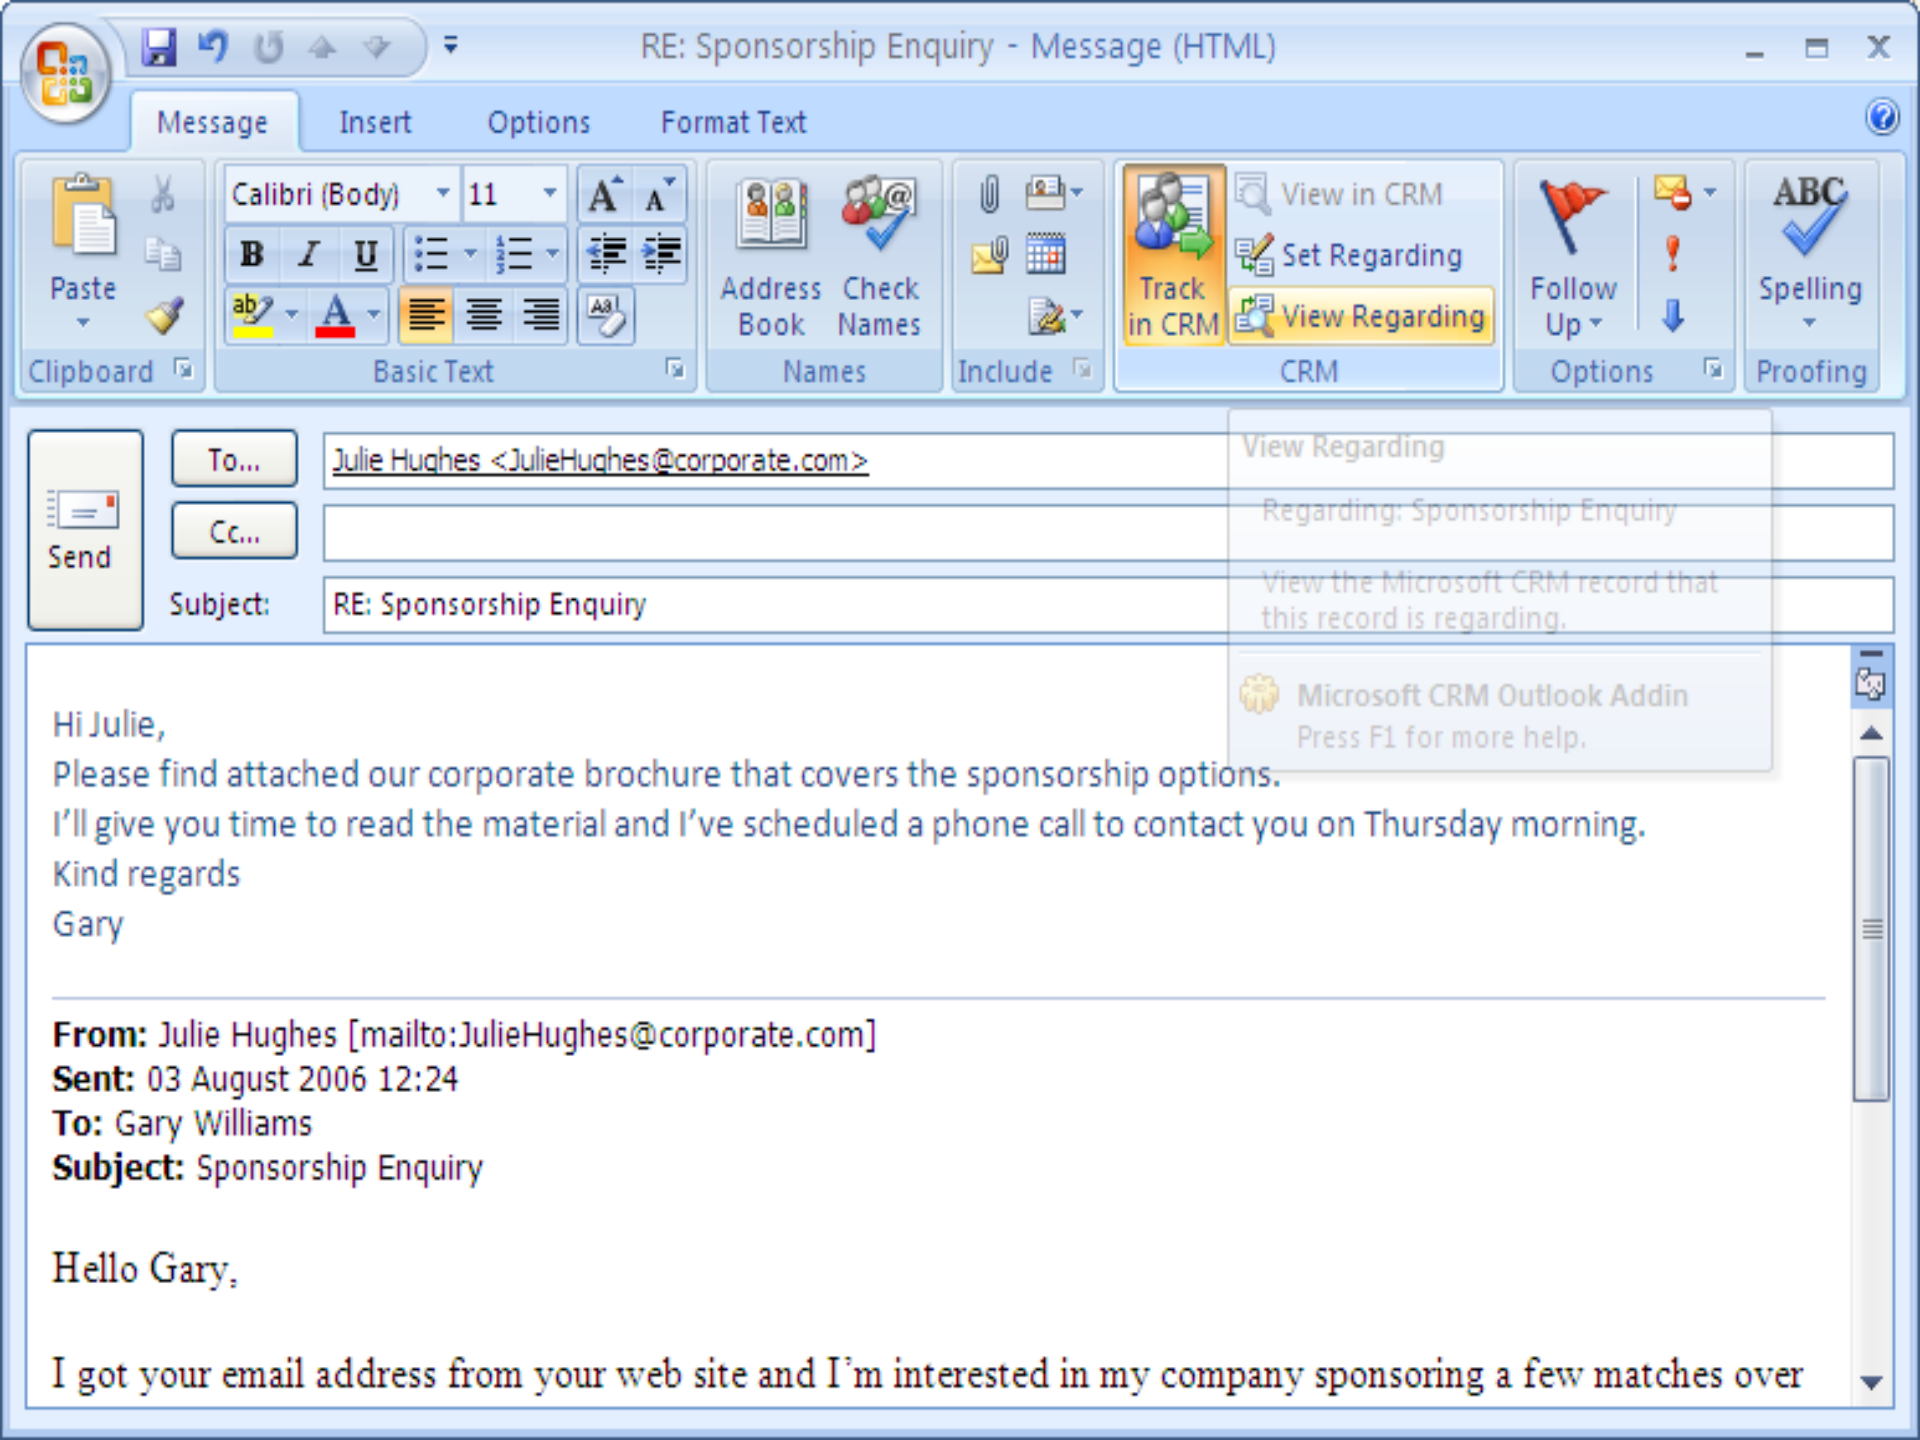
RE: Sponsorship Enquiry - Message (HTML)

Message Insert Options Format Text

Paste
Clipboard

Calibri (Body) 11
B I U
Basic Text

Address Book
Check Names
Names

Include

Track in CRM
View in CRM
Set Regarding
View Regarding
CRM

Follow Up
Options

ABC
Spelling
Proofing

View Regarding

Regarding: Sponsorship Enquiry

View the Microsoft CRM record that this record is regarding.

Microsoft CRM Outlook Addin
Press F1 for more help.

Send

To... Julie Hughes <JulieHughes@corporate.com>

Cc...

Subject: RE: Sponsorship Enquiry

Hi Julie,
Please find attached our corporate brochure that covers the sponsorship options.
I'll give you time to read the material and I've scheduled a phone call to contact you on Thursday morning.
Kind regards
Gary

**From:** Julie Hughes [mailto:JulieHughes@corporate.com]
**Sent:** 03 August 2006 12:24
**To:** Gary Williams
**Subject:** Sponsorship Enquiry

Hello Gary,

I got your email address from your web site and I'm interested in my company sponsoring a few matches over